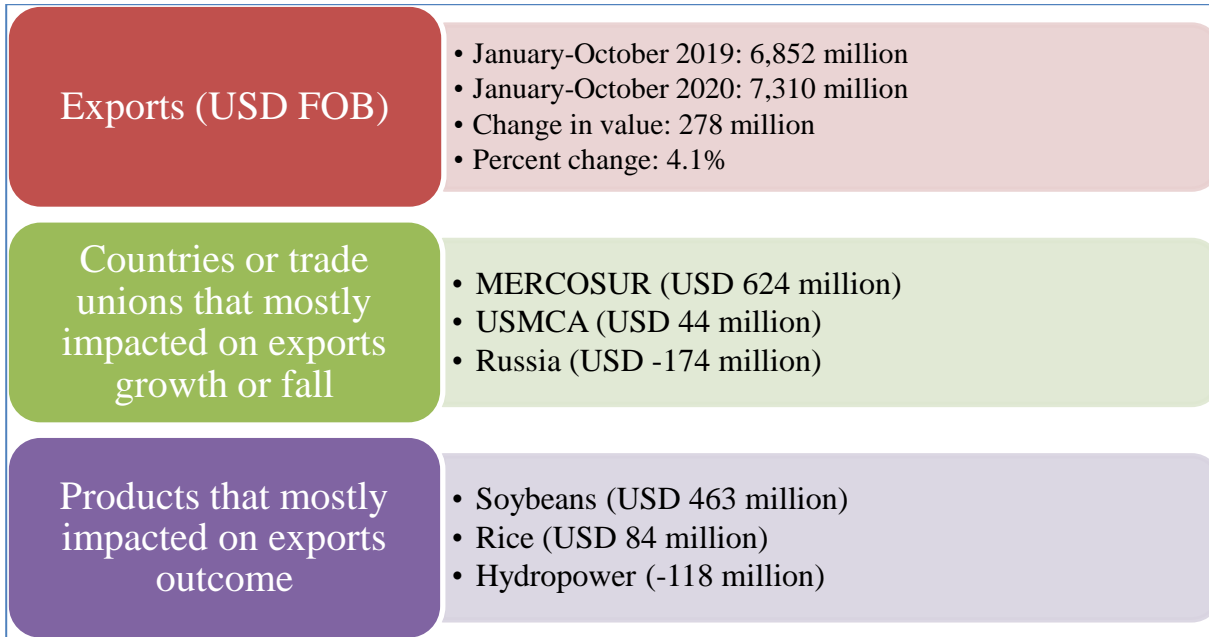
Exports (USD FOB)

• January-October 2019: 6,852 million
• January-October 2020: 7,310 million
• Change in value: 278 million
• Percent change: 4.1%

Countries or trade unions that mostly impacted on exports growth or fall

• MERCOSUR (USD 624 million)
• USMCA (USD 44 million)
• Russia (USD -174 million)

Products that mostly impacted on exports outcome

• Soybeans (USD 463 million)
• Rice (USD 84 million)
• Hydropower (-118 million)